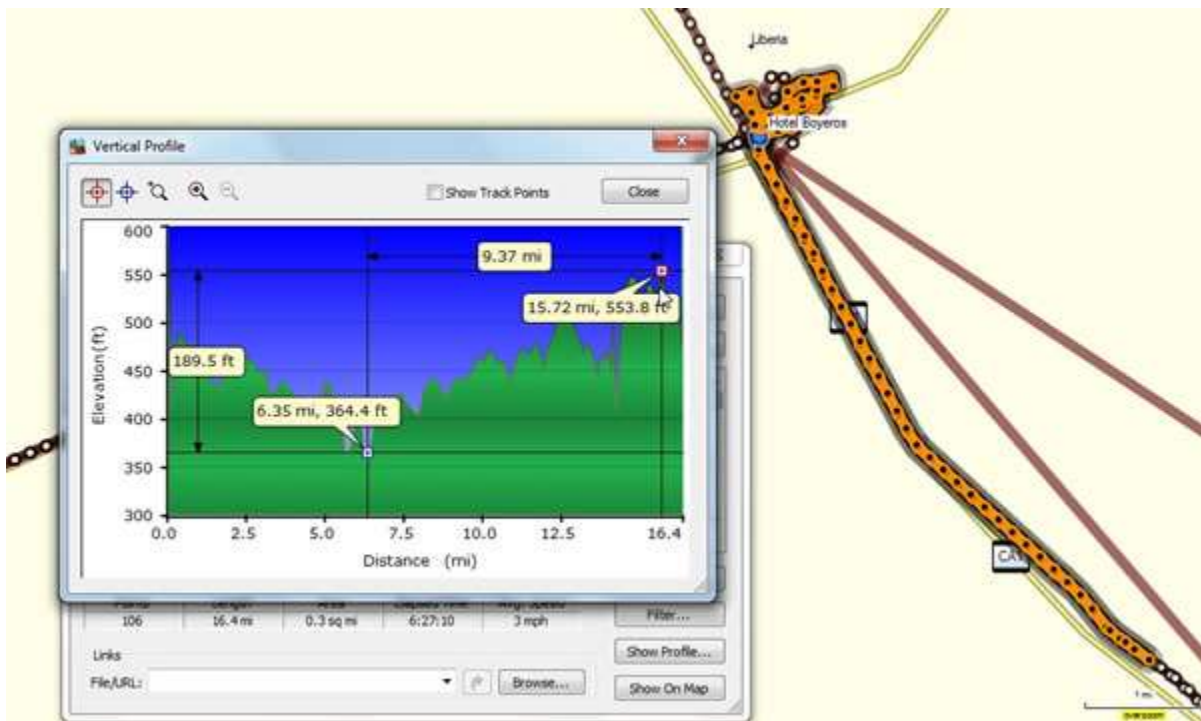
Liberia

Hotel Boyeros

Vertical Profile

Show Track Points

Close

600
550
500
450
400
350
300

Elevation (ft)

9.37 mi

15.72 mi, 553.8 ft

189.5 ft

6.35 mi, 364.4 ft

0.0 2.5 5.0 7.5 10.0 12.5 16.4

Distance (mi)

CA

| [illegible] | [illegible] | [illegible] | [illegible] | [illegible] |
|---|---|---|---|---|
| 106 | 16.4 mi | 0.3 sq mi | 6:27:10 | 3 mph |

Filter...

Show Profile...

Links

File/URL:

Browse...

Show On Map